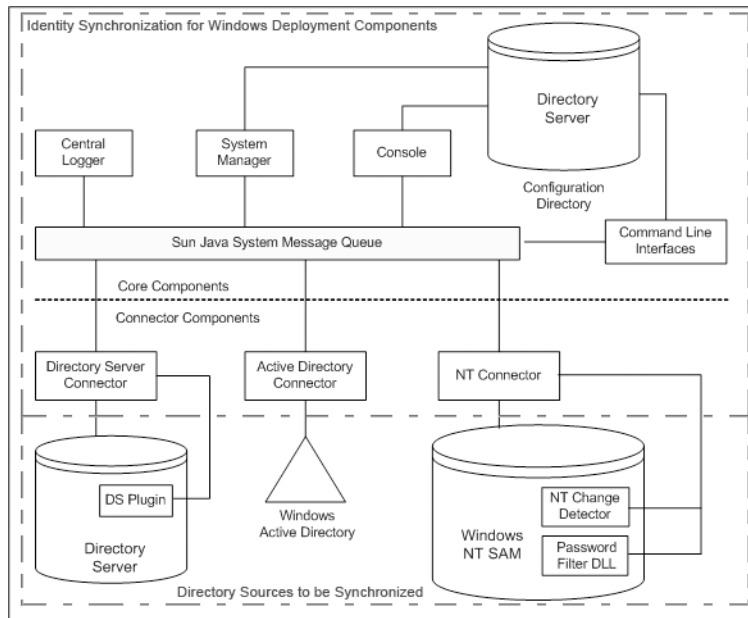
Identity Synchronization for Windows Deployment Components

Directory Server

Central Logger

System Manager

Console

Configuration Directory

Command Line Interfaces

Sun Java System Message Queue

Core Components

Connector Components

Directory Server Connector

Active Directory Connector

NT Connector

DS Plugin

Directory Server

Windows Active Directory

Windows NT SAM

NT Change Detector

Password Filter DLL

Directory Sources to be Synchronized